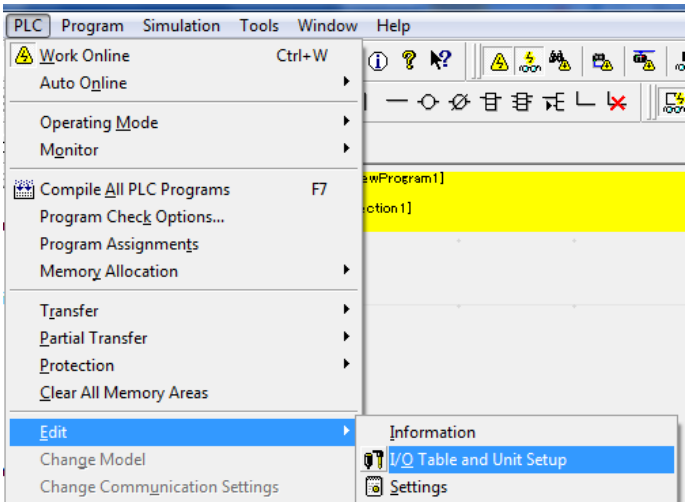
PLC Program Simulation Tools Window Help

Work Online Ctrl+W
Auto Online
Operating Mode
Monitor
Compile All PLC Programs F7
Program Check Options...
Program Assignments
Memory Allocation
Transfer
Partial Transfer
Protection
Clear All Memory Areas
Edit
Change Model
Change Communication Settings

ewProgram1]
ection1]

Information
I/O Table and Unit Setup
Settings